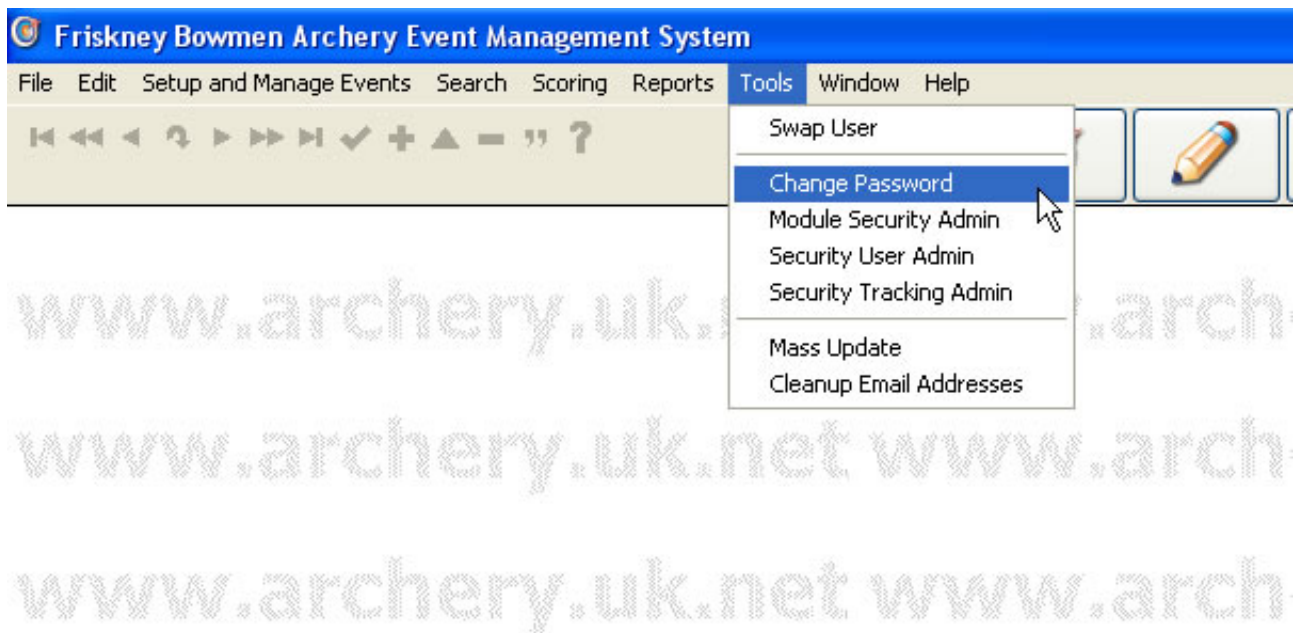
Friskney Bowmen Archery Event Management System

File Edit Setup and Manage Events Search Scoring Reports Tools Window Help

Swap User
Change Password
Module Security Admin
Security User Admin
Security Tracking Admin
Mass Update
Cleanup Email Addresses

www.archery.uk.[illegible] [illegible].arch
www.archery.uk.net www.arch
www.archery.uk.net www.arch